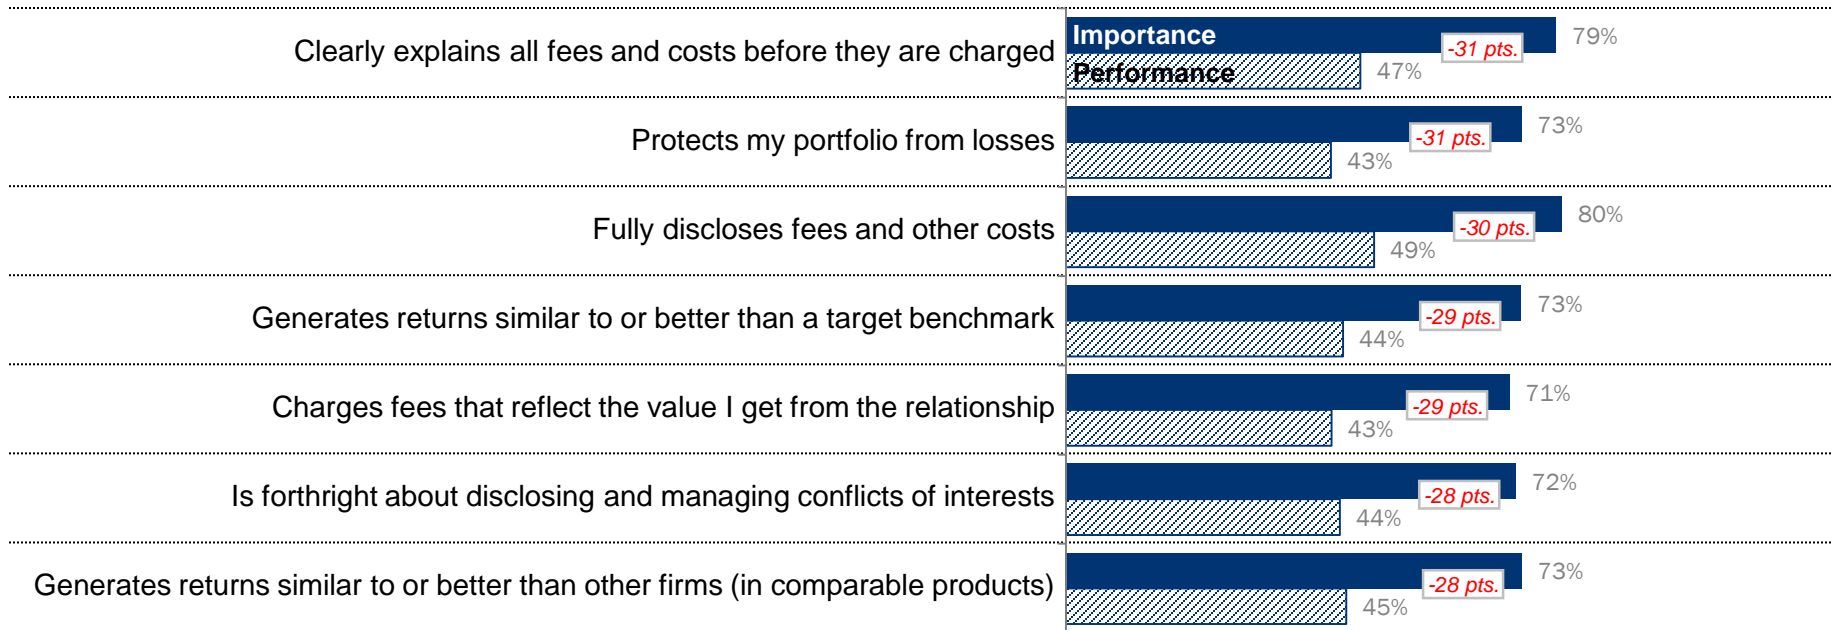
Clearly explains all fees and costs before they are charged
Importance
-31 pts.
79%
Performance
47%

Protects my portfolio from losses
-31 pts.
73%
43%

Fully discloses fees and other costs
-30 pts.
80%
49%

Generates returns similar to or better than a target benchmark
-29 pts.
73%
44%

Charges fees that reflect the value I get from the relationship
-29 pts.
71%
43%

Is forthright about disclosing and managing conflicts of interests
-28 pts.
72%
44%

Generates returns similar to or better than other firms (in comparable products)
-28 pts.
73%
45%